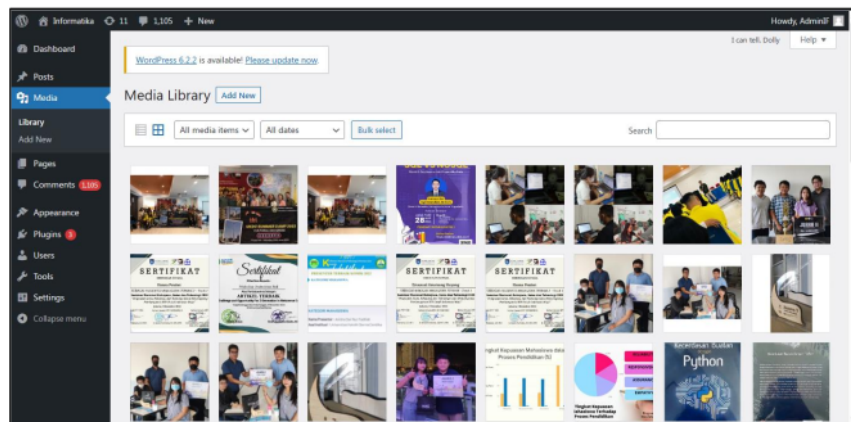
Informatika 11 1,105 + New

Howdy, AdminIF

Dashboard
Posts
Media
Library
Add New
Pages
Comments 1,105
Appearance
Plugins 3
Users
Tools
Settings
Collapse menu

I can tell, Dolly

Help ▾

WordPress 6.2.2 is available! Please update now.

Media Library Add New

All media items All dates Bulk select

Search

SERTIFIKAT

Sertifikat

SERTIFIKAT

Sertifikat

Python